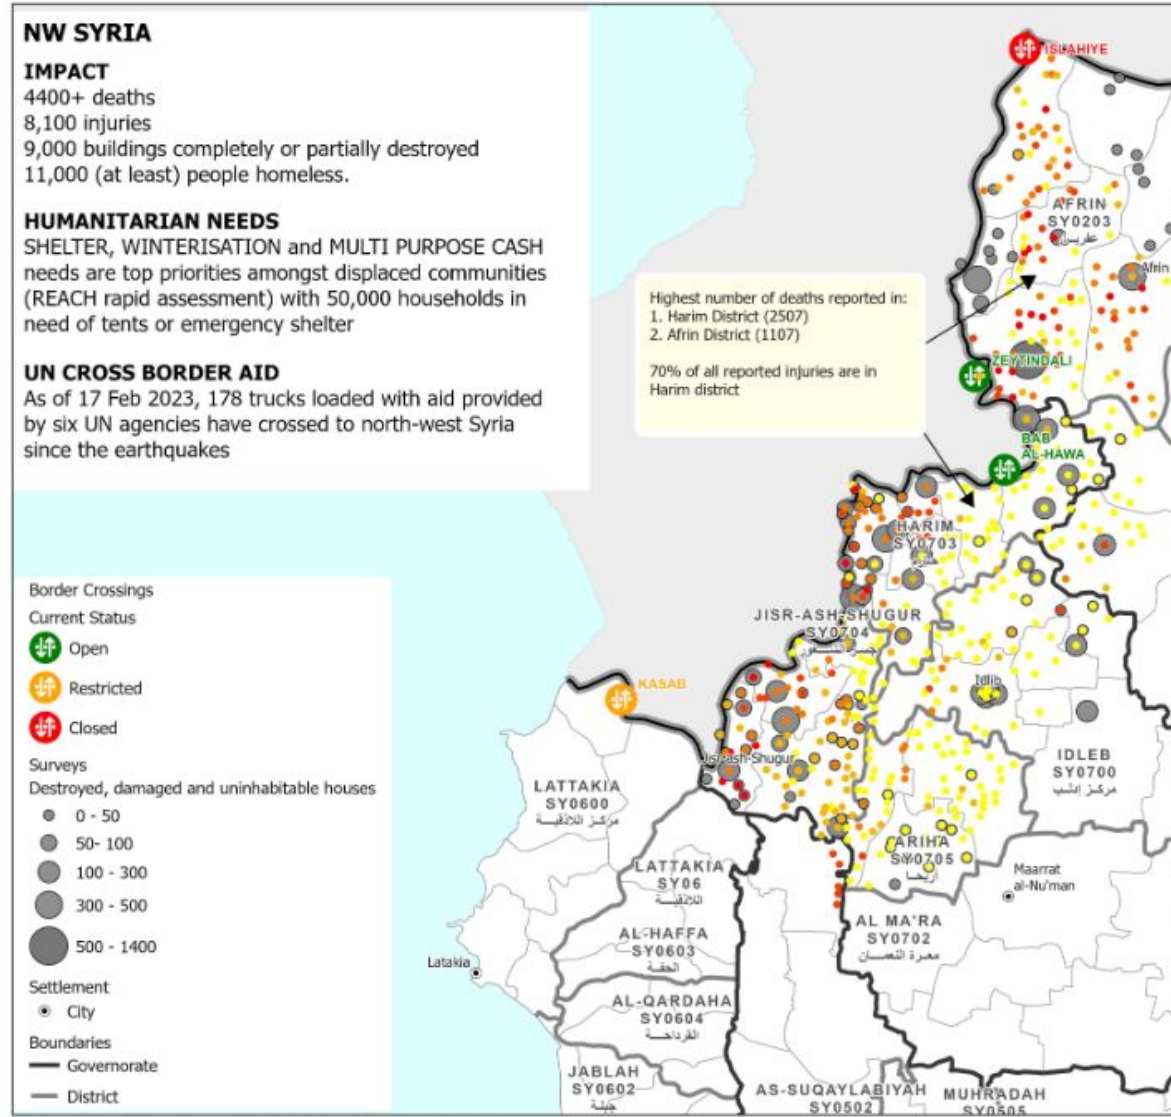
NW SYRIA

IMPACT
4400+ deaths
8,100 injuries
9,000 buildings completely or partially destroyed
11,000 (at least) people homeless.

HUMANITARIAN NEEDS
SHELTER, WINTERISATION and MULTI PURPOSE CASH needs are top priorities amongst displaced communities (REACH rapid assessment) with 50,000 households in need of tents or emergency shelter

UN CROSS BORDER AID
As of 17 Feb 2023, 178 trucks loaded with aid provided by six UN agencies have crossed to north-west Syria since the earthquakes

Highest number of deaths reported in:
1. Harim District (2507)
2. Afrin District (1107)

70% of all reported injuries are in Harim district

ISLAHIYE
AFRIN
SY0203
عفرين
Afrin
ZEYTINDALI
BAB AL-HAWA
HARIM
SY0703
حارم
JISR-ASH-SHUGUR
SY0704
جسر الشغور
KASAB
Idlib
Jisr-ash-Shugur
IDLEB
SY0700
مركز إدلب
LATTAKIA
SY0600
مركز اللاذقية
LATTAKIA
SY06
اللاذقية
ARIHA
SY0705
أريحا
Maarrat al-Nu'man
AL MA'RA
SY0702
معرة النعمان
AL-HAFFA
SY0603
الحفة
Latakia
AL-QARDAHA
SY0604
القرداحة
JABLAH
SY0602
جبلة
AS-SUQAYLABIYAH
SY0502
MUHRADAH
SY0505

Border Crossings
Current Status
Open
Restricted
Closed
Surveys
Destroyed, damaged and uninhabitable houses
0 - 50
50- 100
100 - 300
300 - 500
500 - 1400
Settlement
City
Boundaries
Governorate
District